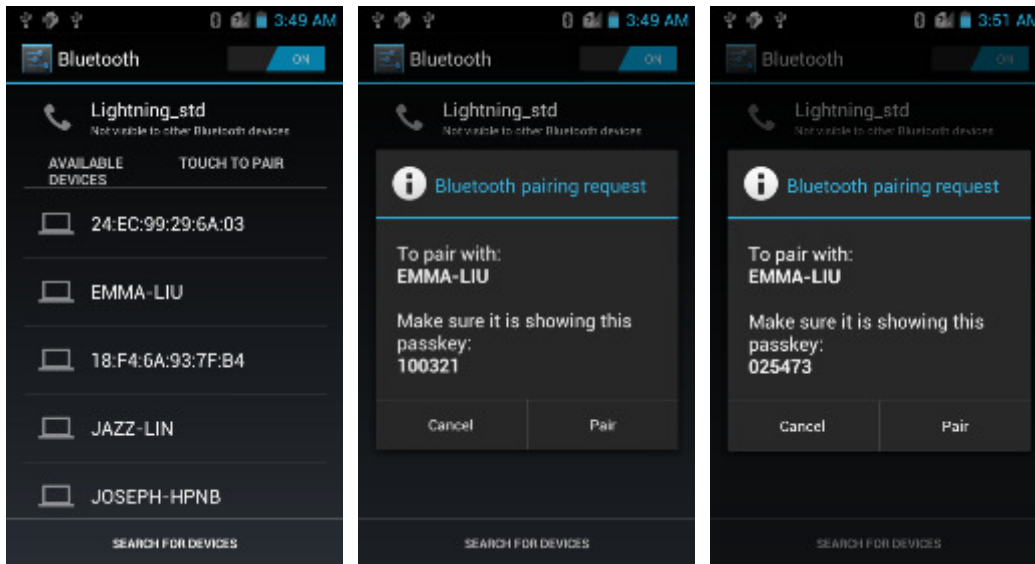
3:49 AM

Bluetooth ON

Lightning_std
Not visible to other Bluetooth devices

AVAILABLE DEVICES TOUCH TO PAIR

24:EC:99:29:6A:03

EMMA-LIU

18:F4:6A:93:7F:B4

JAZZ-LIN

JOSEPH-HPNB

SEARCH FOR DEVICES

3:49 AM

Bluetooth ON

Lightning_std
Not visible to other Bluetooth devices

Bluetooth pairing request

To pair with:
EMMA-LIU

Make sure it is showing this passkey:
100321

Cancel Pair

SEARCH FOR DEVICES

3:51 AM

Bluetooth ON

Lightning_std
Not visible to other Bluetooth devices

Bluetooth pairing request

To pair with:
EMMA-LIU

Make sure it is showing this passkey:
025473

Cancel Pair

SEARCH FOR DEVICES